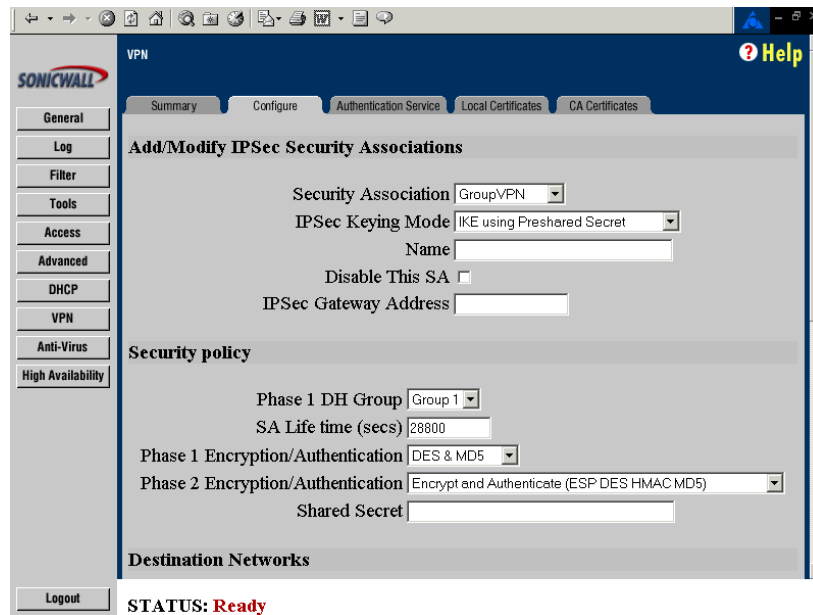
VPN

Help

SONICWALL

General
Log
Filter
Tools
Access
Advanced
DHCP
VPN
Anti-Virus
High Availability

Summary | Configure | Authentication Service | Local Certificates | CA Certificates

Add/Modify IPSec Security Associations

Security Association GroupVPN
IPSec Keying Mode IKE using Preshared Secret
Name
Disable This SA
IPSec Gateway Address

Security policy

Phase 1 DH Group Group 1
SA Life time (secs) 28800
Phase 1 Encryption/Authentication DES & MD5
Phase 2 Encryption/Authentication Encrypt and Authenticate (ESP DES HMAC MD5)
Shared Secret

Destination Networks

Logout

STATUS: Ready